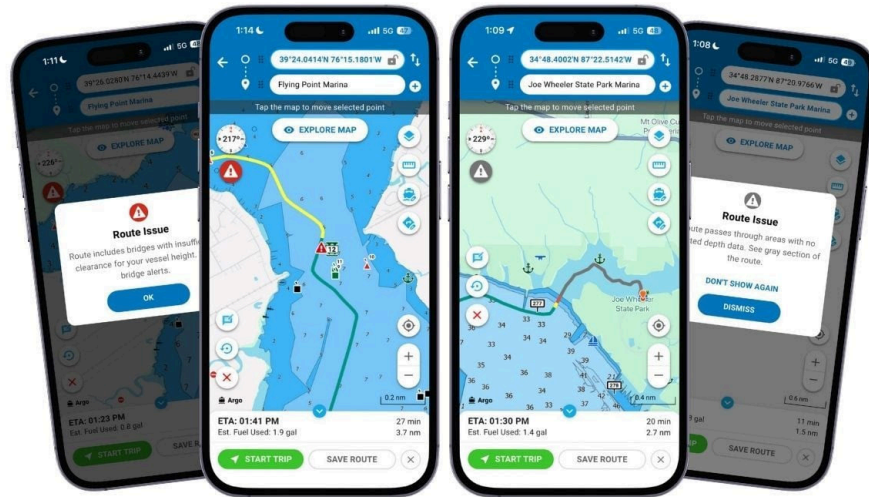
1:11
5G
39°26.0280'N 76°14.4439'W
Flying Point Marina
Tap the map to move selected point
226°
EXPLORE MAP
Route Issue
Route includes bridges with insuff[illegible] clearance for your vessel height. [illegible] bridge alerts.
OK
Argo
ETA: 01:23 PM
Est. Fuel Used: 0.8 gal
START TRIP
SAVE R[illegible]

1:14
5G
39°24.0414'N 76°15.1801'W
Flying Point Marina
Tap the map to move selected point
217°
EXPLORE MAP
Argo
0.2 nm
ETA: 01:41 PM
27 min
Est. Fuel Used: 1.9 gal
3.7 nm
START TRIP
SAVE ROUTE

1:09
5G
34°48.4002'N 87°22.5142'W
Joe Wheeler State Park Marina
Tap the map to move selected point
229°
EXPLORE MAP
Mt Olive Cu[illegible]
Joe Wheeler State Park
272
Argo
0.4 nm
ETA: 01:30 PM
20 min
Est. Fuel Used: 1.4 gal
2.7 nm
START TRIP
SAVE ROUTE

1:08
5G
34°48.2877'N 87°20.9766'W
Joe Wheeler State Park Marina
Tap the map to move selected point
EXPLORE MAP
Route Issue
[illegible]oute passes through areas with no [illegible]ted depth data. See gray section of the route.
DON'T SHOW AGAIN
DISMISS
0.6 nm
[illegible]9 gal
11 min
1.5 nm
SAVE ROUTE